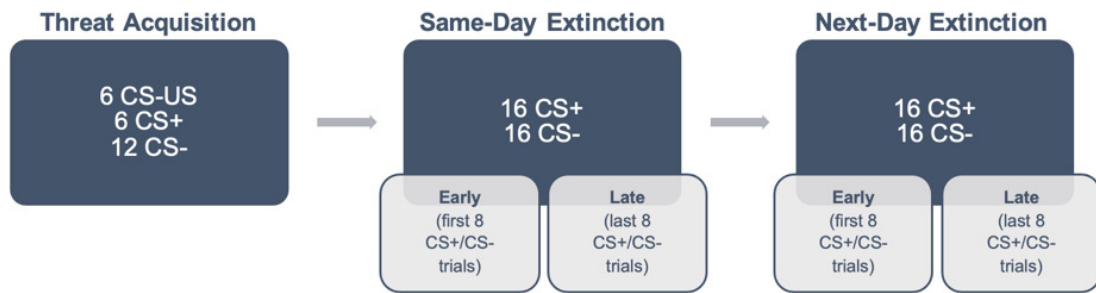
Threat Acquisition

6 CS-US
6 CS+
12 CS-

Same-Day Extinction

16 CS+
16 CS-

Early
(first 8
CS+/CS-
trials)

Late
(last 8
CS+/CS-
trials)

Next-Day Extinction

16 CS+
16 CS-

Early
(first 8
CS+/CS-
trials)

Late
(last 8
CS+/CS-
trials)